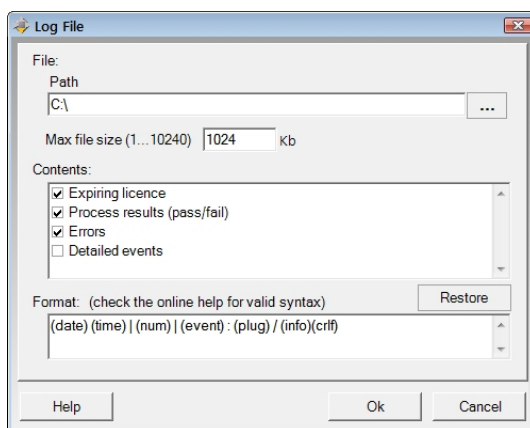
Log File

File:
Path
C:\
...
Max file size (1...10240) 1024 Kb

Contents:
☑ Expiring licence
☑ Process results (pass/fail)
☑ Errors
☐ Detailed events

Format: (check the online help for valid syntax)
Restore
(date) (time) | (num) | (event) : (plug) / (info)(crlf)

Help
Ok
Cancel